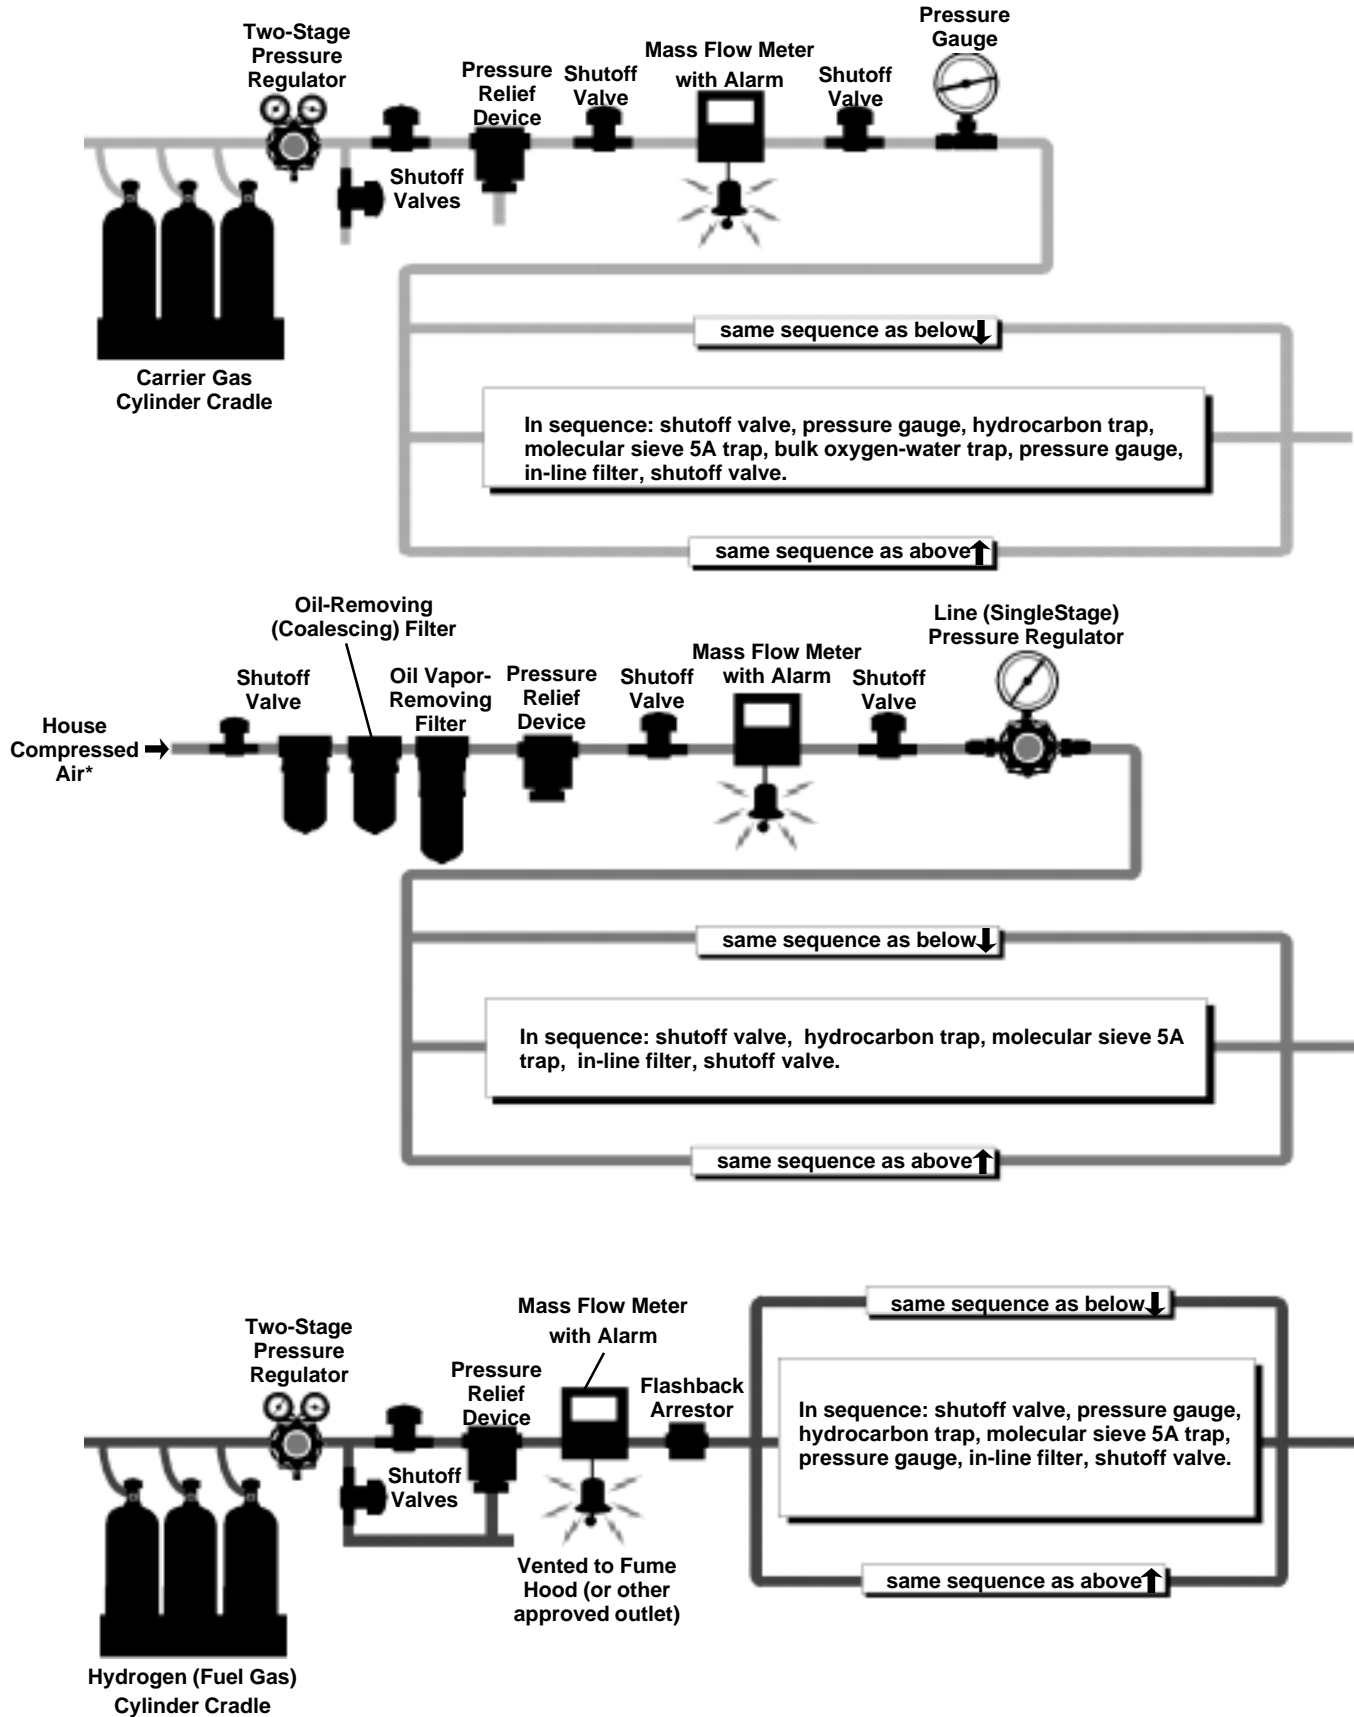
Two-Stage Pressure Regulator

Pressure Relief Device

Shutoff Valve

Mass Flow Meter with Alarm

Shutoff Valve

Pressure Gauge

Shutoff Valves

Carrier Gas Cylinder Cradle

same sequence as below↓

In sequence: shutoff valve, pressure gauge, hydrocarbon trap, molecular sieve 5A trap, bulk oxygen-water trap, pressure gauge, in-line filter, shutoff valve.

same sequence as above↑

Oil-Removing (Coalescing) Filter

Shutoff Valve

Oil Vapor-Removing Filter

Pressure Relief Device

Shutoff Valve

Mass Flow Meter with Alarm

Shutoff Valve

Line (SingleStage) Pressure Regulator

House Compressed Air* ➡

same sequence as below↓

In sequence: shutoff valve, hydrocarbon trap, molecular sieve 5A trap, in-line filter, shutoff valve.

same sequence as above↑

Two-Stage Pressure Regulator

Mass Flow Meter with Alarm

Pressure Relief Device

Flashback Arrestor

same sequence as below↓

In sequence: shutoff valve, pressure gauge, hydrocarbon trap, molecular sieve 5A trap, pressure gauge, in-line filter, shutoff valve.

same sequence as above↑

Shutoff Valves

Vented to Fume Hood (or other approved outlet)

Hydrogen (Fuel Gas) Cylinder Cradle